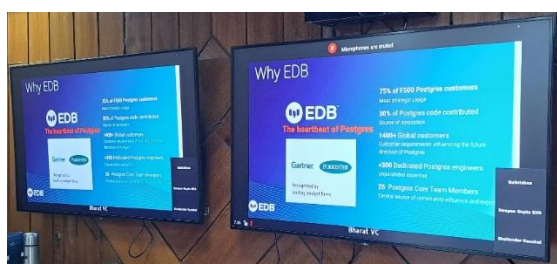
Why EDB

EDB
The heartbeat of Postgres

Gartner FORRESTER

Recognized by leading analyst firms

75% of F500 Postgres customers
Most strategic usage

30% of Postgres code contributed
Source of innovation

1400+ Global customers
Customer requirements influencing the future direction of Postgres

+300 Dedicated Postgres engineers
Unparalleled expertise

25 Postgres Core Team Members
Central source of community influence and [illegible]

Microphones are muted

Bharat VC

EDB

Why EDB

EDB
The heartbeat of Postgres

Gartner FORRESTER

75% of F500 Postgres customers
Most strategic usage

30% of Postgres code contributed
Source of innovation

1400+ Global customers
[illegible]

+300 Dedicated Postgres engineers
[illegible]

25 Postgres Core Team Members
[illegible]

EDB